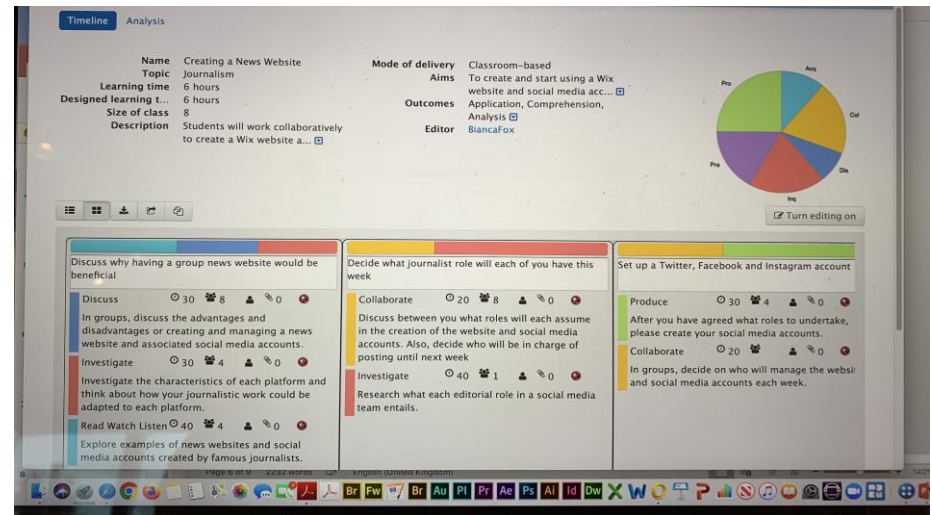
Timeline Analysis

Name Creating a News Website
Topic Journalism
Learning time 6 hours
Designed learning t... 6 hours
Size of class 8
Description Students will work collaboratively to create a Wix website a...

Mode of delivery Classroom-based
Aims To create and start using a Wix website and social media acc...
Outcomes Application, Comprehension, Analysis
Editor BiancaFox

Acq
Col
Dis
Inq
Pra
Pro

Turn editing on

Discuss why having a group news website would be beneficial

Discuss 30 8 0
In groups, discuss the advantages and disadvantages or creating and managing a news website and associated social media accounts.

Investigate 30 4 0
Investigate the characteristics of each platform and think about how your journalistic work could be adapted to each platform.

Read Watch Listen 40 4 0
Explore examples of news websites and social media accounts created by famous journalists.

Decide what journalist role will each of you have this week

Collaborate 20 8 0
Discuss between you what roles will each assume in the creation of the website and social media accounts. Also, decide who will be in charge of posting until next week

Investigate 40 1 0
Research what each editorial role in a social media team entails.

Set up a Twitter, Facebook and Instagram account

Produce 30 4 0
After you have agreed what roles to undertake, please create your social media accounts.

Collaborate 20 0
In groups, decide on who will manage the websi and social media accounts each week.

Page 6 of 9 2232 words English (United Kingdom)